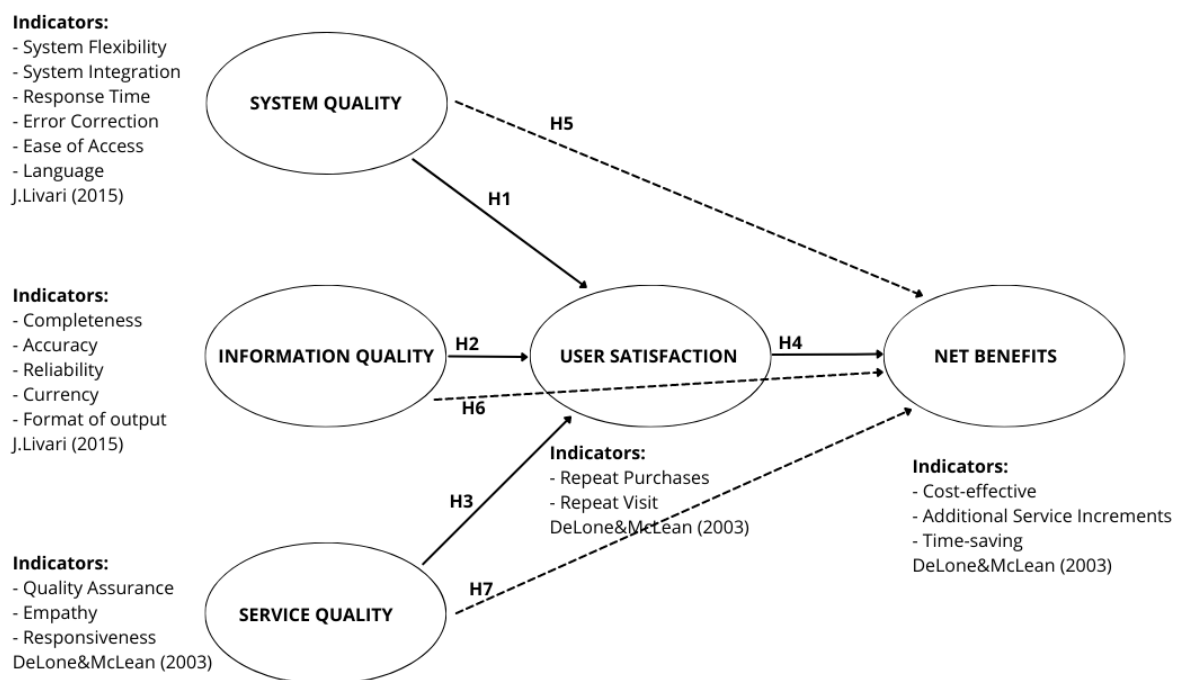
Indicators:
- System Flexibility
- System Integration
- Response Time
- Error Correction
- Ease of Access
- Language
J.Livari (2015)

SYSTEM QUALITY

H5

H1

Indicators:
- Completeness
- Accuracy
- Reliability
- Currency
- Format of output
J.Livari (2015)

INFORMATION QUALITY

H2

USER SATISFACTION

H4

NET BENEFITS

H6

Indicators:
- Repeat Purchases
- Repeat Visit
DeLone&McLean (2003)

Indicators:
- Cost-effective
- Additional Service Increments
- Time-saving
DeLone&McLean (2003)

H3

H7

Indicators:
- Quality Assurance
- Empathy
- Responsiveness
DeLone&McLean (2003)

SERVICE QUALITY